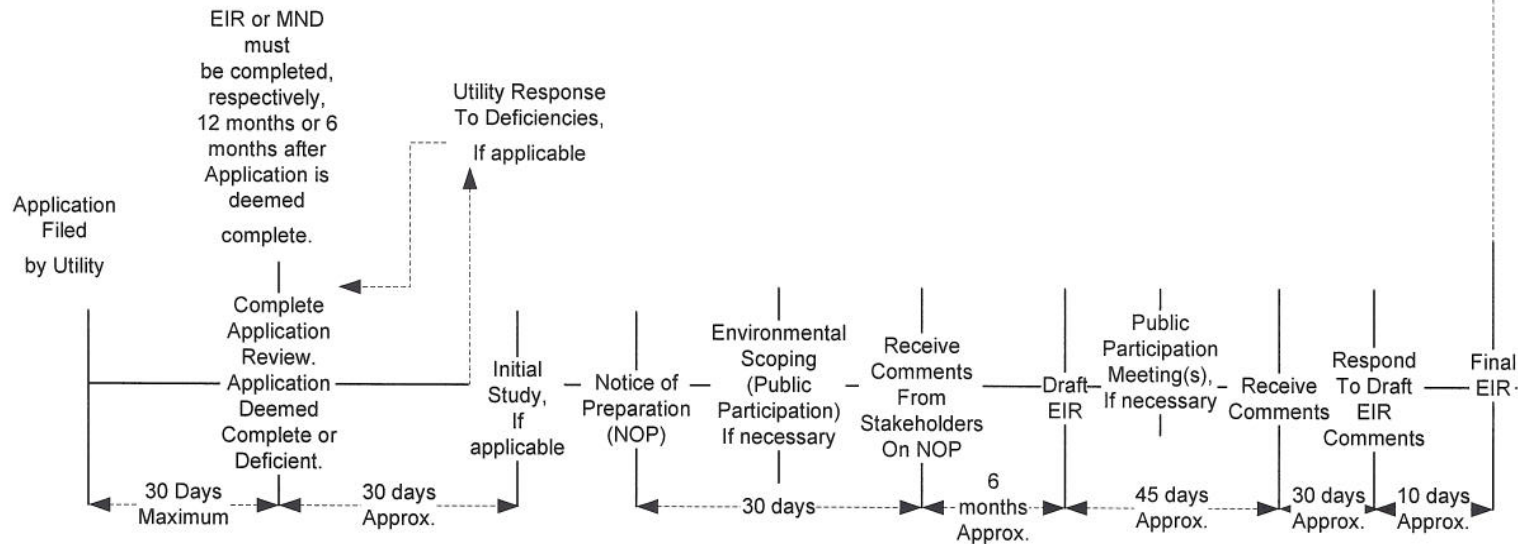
EIR or MND must be completed, respectively, 12 months or 6 months after Application is deemed complete.

Utility Response To Deficiencies, If applicable

Application Filed by Utility

Complete Application Review. Application Deemed Complete or Deficient.

Initial Study, If applicable

Notice of Preparation (NOP)

Environmental Scoping (Public Participation) If necessary

Receive Comments From Stakeholders On NOP

Draft EIR

Public Participation Meeting(s), If necessary

Receive Comments

Respond To Draft EIR Comments

Final EIR

30 Days Maximum

30 days Approx.

30 days

6 months Approx.

45 days Approx.

30 days Approx.

10 days Approx.